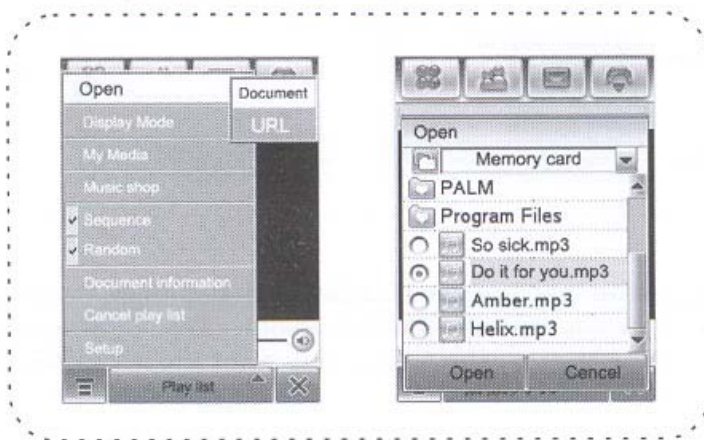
Open
Document
URL
Display Mode
My Media
Music shop
Sequence
Random
Document information
Cancel play list
Setup
Play list

Open
Memory card
PALM
Program Files
So sick.mp3
Do it for you.mp3
Amber.mp3
Helix.mp3
Open
Cancel